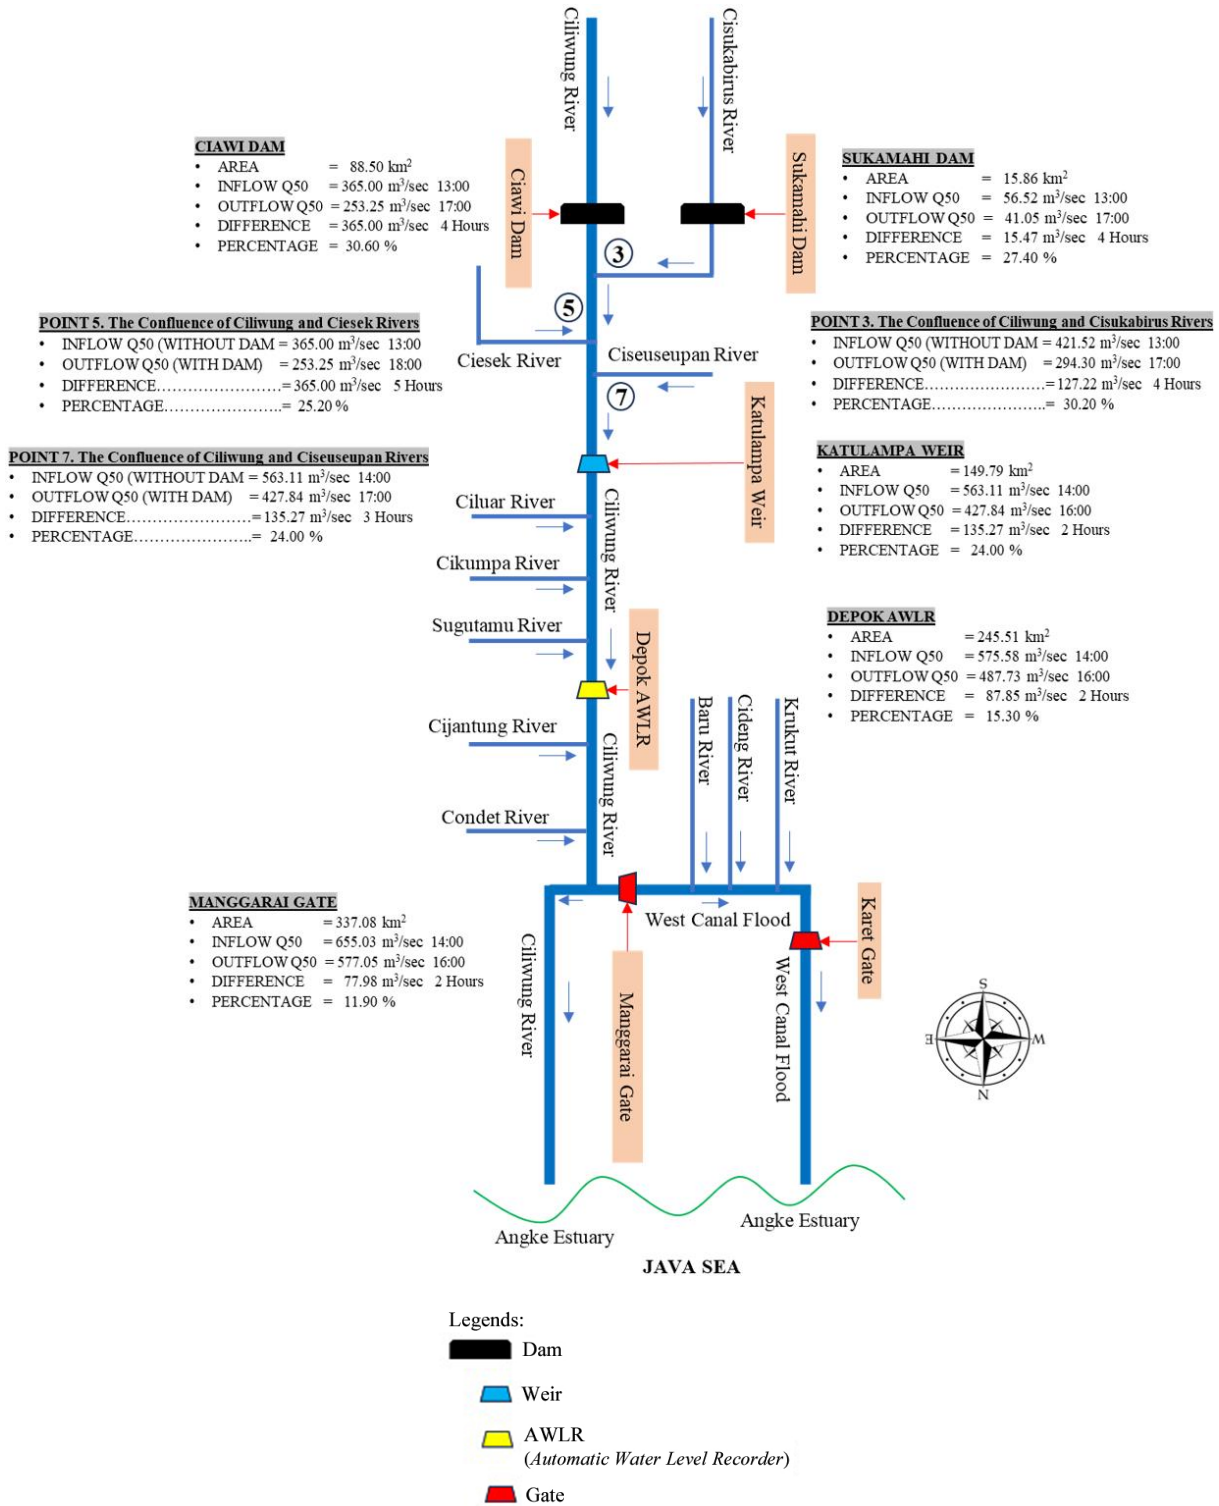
Ciliwung River

Cisukabirus River

CIAWI DAM
• AREA = 88.50 km$^2$
• INFLOW Q50 = 365.00 m$^3$/sec 13:00
• OUTFLOW Q50 = 253.25 m$^3$/sec 17:00
• DIFFERENCE = 365.00 m$^3$/sec 4 Hours
• PERCENTAGE = 30.60 %

Ciawi Dam

Sukamahi Dam

SUKAMAHI DAM
• AREA = 15.86 km$^2$
• INFLOW Q50 = 56.52 m$^3$/sec 13:00
• OUTFLOW Q50 = 41.05 m$^3$/sec 17:00
• DIFFERENCE = 15.47 m$^3$/sec 4 Hours
• PERCENTAGE = 27.40 %

3

5

POINT 5. The Confluence of Ciliwung and Ciesek Rivers
• INFLOW Q50 (WITHOUT DAM = 365.00 m$^3$/sec 13:00
• OUTFLOW Q50 (WITH DAM) = 253.25 m$^3$/sec 18:00
• DIFFERENCE……………………= 365.00 m$^3$/sec 5 Hours
• PERCENTAGE…………………..= 25.20 %

Ciesek River

Ciseuseupan River

POINT 3. The Confluence of Ciliwung and Cisukabirus Rivers
• INFLOW Q50 (WITHOUT DAM = 421.52 m$^3$/sec 13:00
• OUTFLOW Q50 (WITH DAM) = 294.30 m$^3$/sec 17:00
• DIFFERENCE……………………= 127.22 m$^3$/sec 4 Hours
• PERCENTAGE…………………..= 30.20 %

7

Katulampa Weir

POINT 7. The Confluence of Ciliwung and Ciseuseupan Rivers
• INFLOW Q50 (WITHOUT DAM = 563.11 m$^3$/sec 14:00
• OUTFLOW Q50 (WITH DAM) = 427.84 m$^3$/sec 17:00
• DIFFERENCE……………………= 135.27 m$^3$/sec 3 Hours
• PERCENTAGE…………………..= 24.00 %

KATULAMPA WEIR
• AREA = 149.79 km$^2$
• INFLOW Q50 = 563.11 m$^3$/sec 14:00
• OUTFLOW Q50 = 427.84 m$^3$/sec 16:00
• DIFFERENCE = 135.27 m$^3$/sec 2 Hours
• PERCENTAGE = 24.00 %

Ciluar River

Ciliwung River

Cikumpa River

Sugutamu River

Depok AWLR

DEPOK AWLR
• AREA = 245.51 km$^2$
• INFLOW Q50 = 575.58 m$^3$/sec 14:00
• OUTFLOW Q50 = 487.73 m$^3$/sec 16:00
• DIFFERENCE = 87.85 m$^3$/sec 2 Hours
• PERCENTAGE = 15.30 %

Cijantung River

Baru River

Cideng River

Krukut River

Ciliwung River

Condet River

MANGGARAI GATE
• AREA = 337.08 km$^2$
• INFLOW Q50 = 655.03 m$^3$/sec 14:00
• OUTFLOW Q50 = 577.05 m$^3$/sec 16:00
• DIFFERENCE = 77.98 m$^3$/sec 2 Hours
• PERCENTAGE = 11.90 %

West Canal Flood

Karet Gate

Ciliwung River

Manggarai Gate

West Canal Flood

S
E
W
N

Angke Estuary

Angke Estuary

JAVA SEA

Legends:
Dam
Weir
AWLR
(Automatic Water Level Recorder)
Gate